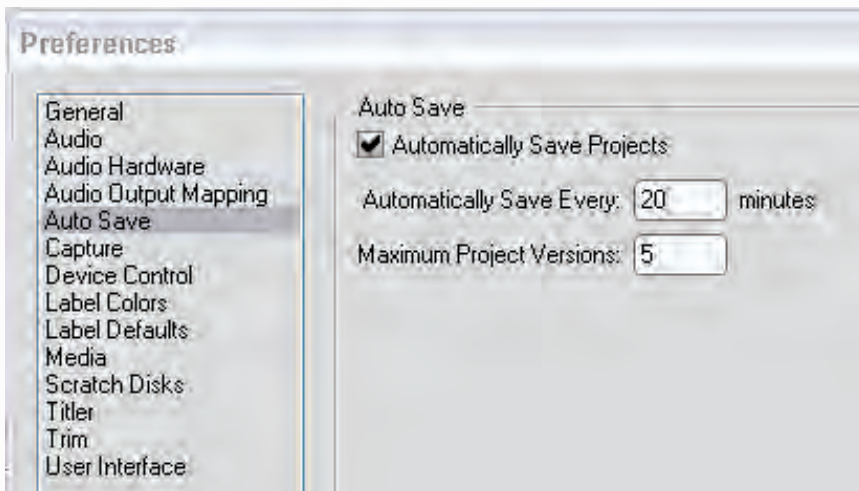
Preferences

General
Audio
Audio Hardware
Audio Output Mapping
Auto Save
Capture
Device Control
Label Colors
Label Defaults
Media
Scratch Disks
Titler
Trim
User Interface

Auto Save

Automatically Save Projects

Automatically Save Every: 20 minutes

Maximum Project Versions: 5